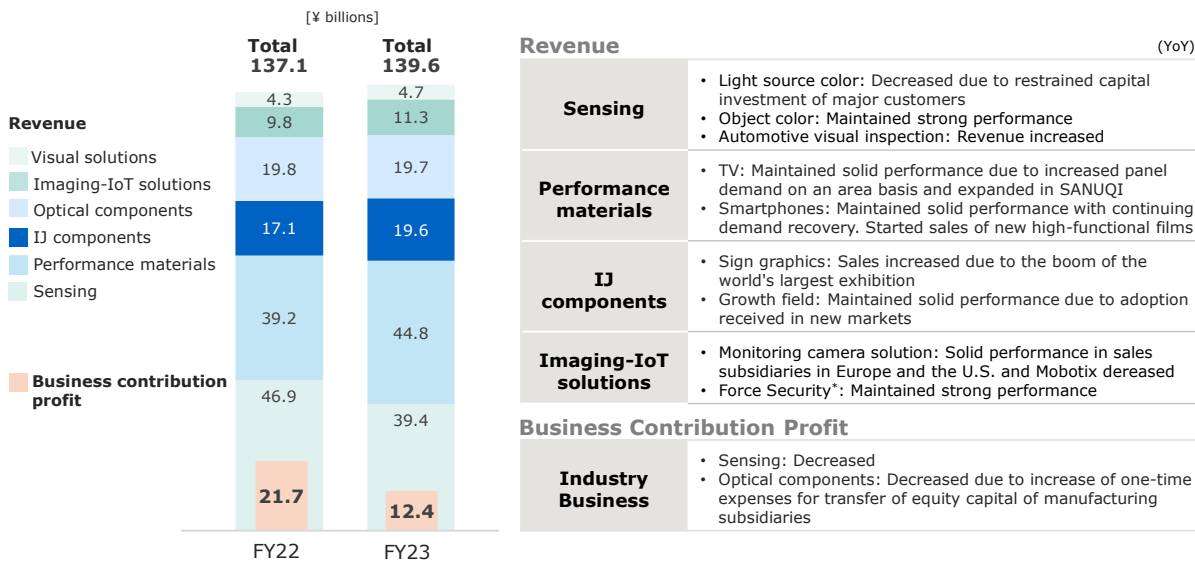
[¥ billions]

Total 137.1

Total 139.6

Revenue

Visual solutions
Imaging-IoT solutions
Optical components
IJ components
Performance materials
Sensing

Business contribution profit

| FY22 | FY23 |
|---|---|
| 4.3 | 4.7 |
| 9.8 | 11.3 |
| 19.8 | 19.7 |
| 17.1 | 19.6 |
| 39.2 | 44.8 |
| 46.9 | 39.4 |
| 21.7 | 12.4 |

FY22 FY23

Revenue (YoY)

| | |
|---|---|
| Sensing | • Light source color: Decreased due to restrained capital investment of major customers<br>• Object color: Maintained strong performance<br>• Automotive visual inspection: Revenue increased |
| Performance materials | • TV: Maintained solid performance due to increased panel demand on an area basis and expanded in SANUQI<br>• Smartphones: Maintained solid performance with continuing demand recovery. Started sales of new high-functional films |
| IJ components | • Sign graphics: Sales increased due to the boom of the world's largest exhibition<br>• Growth field: Maintained solid performance due to adoption received in new markets |
| Imaging-IoT solutions | • Monitoring camera solution: Solid performance in sales subsidiaries in Europe and the U.S. and Mobotix dereased<br>• Force Security*: Maintained strong performance |

Business Contribution Profit

| | |
|---|---|
| Industry Business | • Sensing: Decreased<br>• Optical components: Decreased due to increase of one-time expenses for transfer of equity capital of manufacturing subsidiaries |